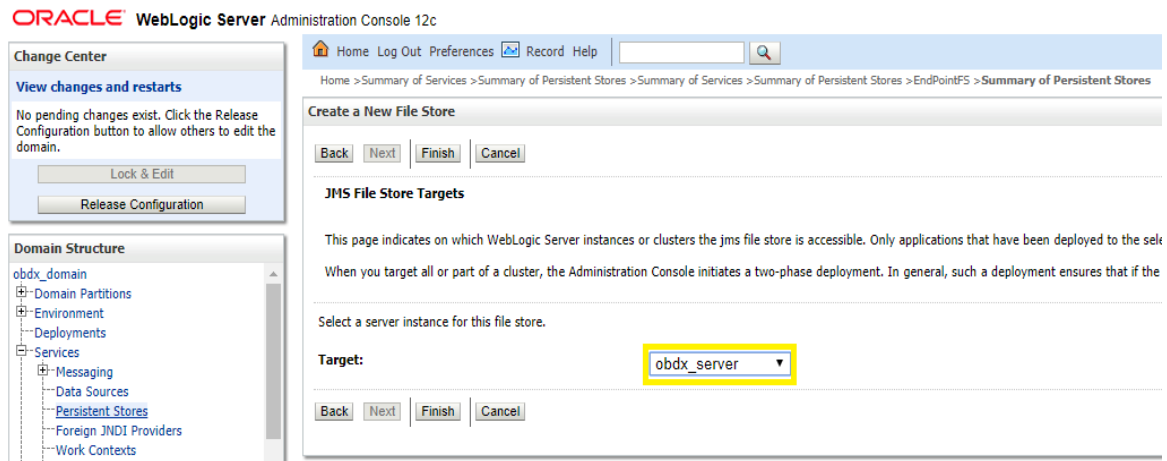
ORACLE WebLogic Server Administration Console 12c

Change Center

View changes and restarts

No pending changes exist. Click the Release Configuration button to allow others to edit the domain.

Lock & Edit

Release Configuration

Domain Structure

obdx_domain
Domain Partitions
Environment
Deployments
Services
Messaging
Data Sources
Persistent Stores
Foreign JNDI Providers
Work Contexts

Home Log Out Preferences Record Help

Home >Summary of Services >Summary of Persistent Stores >Summary of Services >Summary of Persistent Stores >EndPointFS >Summary of Persistent Stores

Create a New File Store

Back Next Finish Cancel

JMS File Store Targets

This page indicates on which WebLogic Server instances or clusters the jms file store is accessible. Only applications that have been deployed to the sele

When you target all or part of a cluster, the Administration Console initiates a two-phase deployment. In general, such a deployment ensures that if the

Select a server instance for this file store.

Target: obdx_server

Back Next Finish Cancel